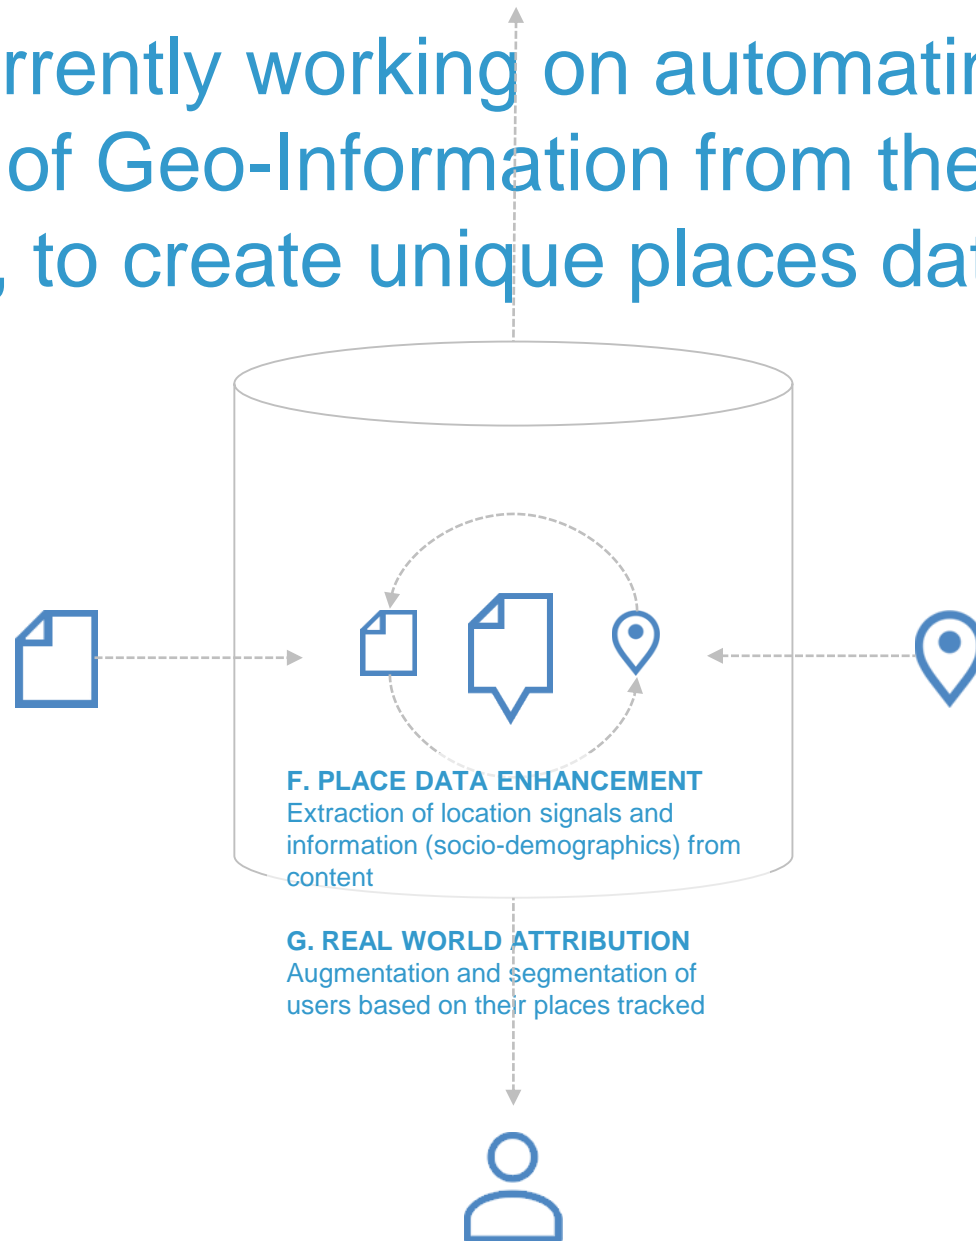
rrently working on automati
of Geo-Information from the
, to create unique places da

F. PLACE DATA ENHANCEMENT
Extraction of location signals and information (socio-demographics) from content

G. REAL WORLD ATTRIBUTION
Augmentation and segmentation of users based on their places tracked